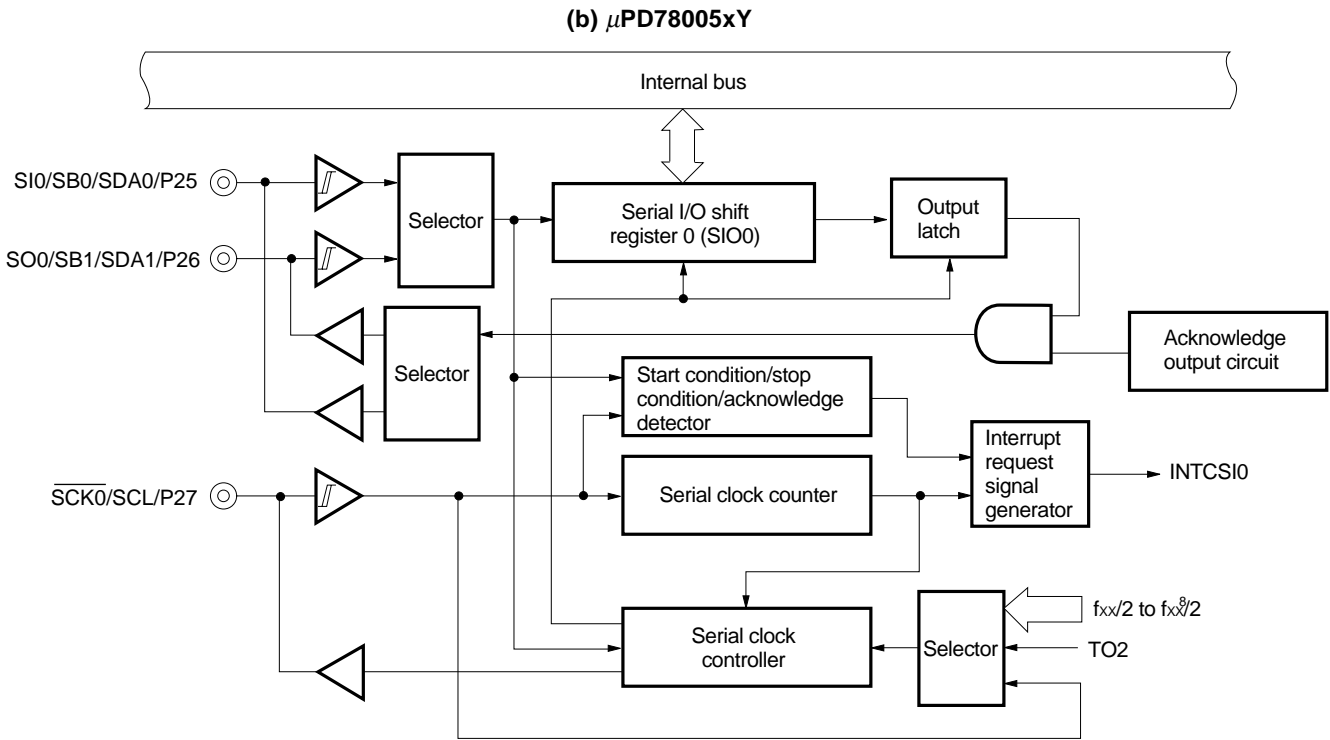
(b) $\mu$PD78005xY

Internal bus

SI0/SB0/SDA0/P25

SO0/SB1/SDA1/P26

Selector

Serial I/O shift register 0 (SIO0)

Output latch

Acknowledge output circuit

Selector

Start condition/stop condition/acknowledge detector

Interrupt request signal generator

INTCSI0

$\overline{SCK0}$/SCL/P27

Serial clock counter

Serial clock controller

Selector

$f_{XX}/2$ to $f_{XX}/2^8$

TO2